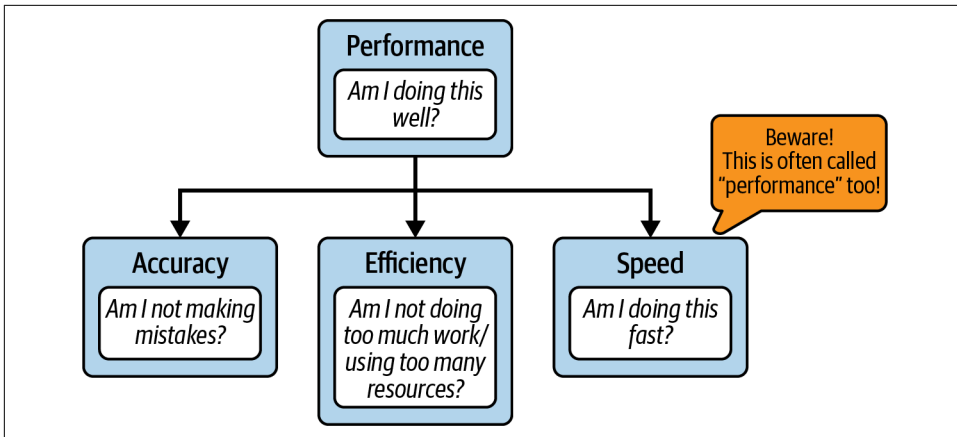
Performance

Am I doing this well?

Beware! This is often called "performance" too!

Accuracy

Am I not making mistakes?

Efficiency

Am I not doing too much work/ using too many resources?

Speed

Am I doing this fast?